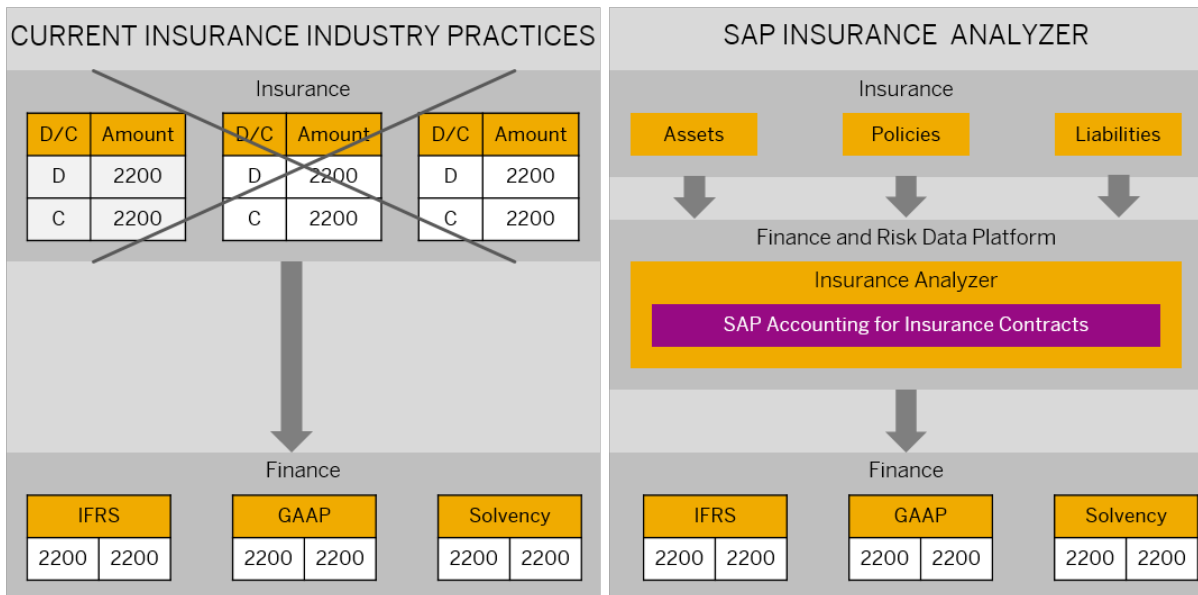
CURRENT INSURANCE INDUSTRY PRACTICES

Insurance

| D/C | Amount |
|---|---|
| D | 2200 |
| C | 2200 |

| D/C | Amount |
|---|---|
| D | 2200 |
| C | 2200 |

| D/C | Amount |
|---|---|
| D | 2200 |
| C | 2200 |

Finance

| IFRS | |
|---|---|
| 2200 | 2200 |

| GAAP | |
|---|---|
| 2200 | 2200 |

| Solvency | |
|---|---|
| 2200 | 2200 |

SAP INSURANCE ANALYZER

Insurance

Assets

Policies

Liabilities

Finance and Risk Data Platform

Insurance Analyzer

SAP Accounting for Insurance Contracts

Finance

| IFRS | |
|---|---|
| 2200 | 2200 |

| GAAP | |
|---|---|
| 2200 | 2200 |

| Solvency | |
|---|---|
| 2200 | 2200 |